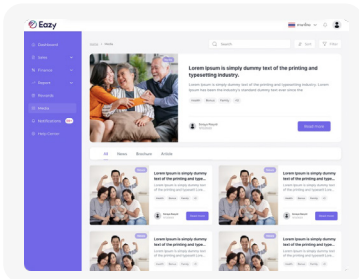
Eazy

English

Dashboard
Sales
Finance
Report
Rewards
News
Notifications
Help Center

Home / News

Search
Sort
Filter

Lorem Ipsum is simply dummy text of the printing and typesetting industry.

Lorem Ipsum is simply dummy text of the printing and typesetting industry. Lorem Ipsum has been the industry's standard dummy text ever since the

Health
Bonus
Family
AI

Read more

All
News
Brochure
Article

New

Lorem Ipsum is simply dummy text of the printing and type...
Lorem Ipsum is simply dummy text of the printing and typeset Lore...

Health
Bonus
Family
AI

Read more

New

Lorem Ipsum is simply dummy text of the printing and type...
Lorem Ipsum is simply dummy text of the printing and typeset Lore...

Health
Bonus
Family
AI

Read more

New

Lorem Ipsum is simply dummy text of the printing and type...
Lorem Ipsum is simply dummy text of the printing and typeset Lore...

New

Lorem Ipsum is simply dummy text of the printing and type...
Lorem Ipsum is simply dummy text of the printing and typeset Lore...